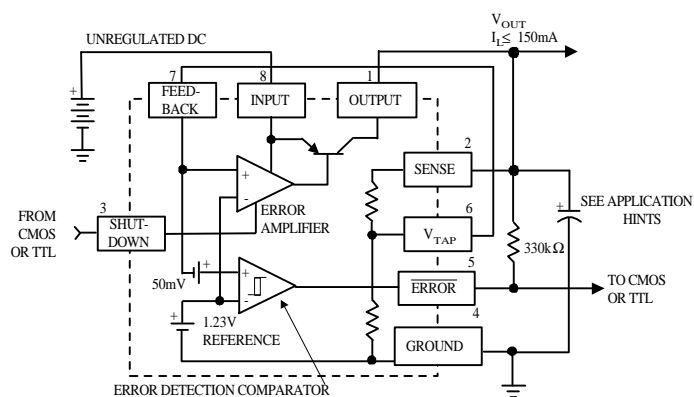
$V_{OUT}$
$I_L \leq 150mA$

UNREGULATED DC

7 FEED-BACK

8 INPUT

1 OUTPUT

+

+

-

ERROR AMPLIFIER

2 SENSE

6 $V_{TAP}$

5 $\overline{ERROR}$

4 GROUND

3 SHUT-DOWN

FROM CMOS OR TTL

50mV

+

-

1.23V REFERENCE

ERROR DETECTION COMPARATOR

+

SEE APPLICATION HINTS

330kΩ

TO CMOS OR TTL